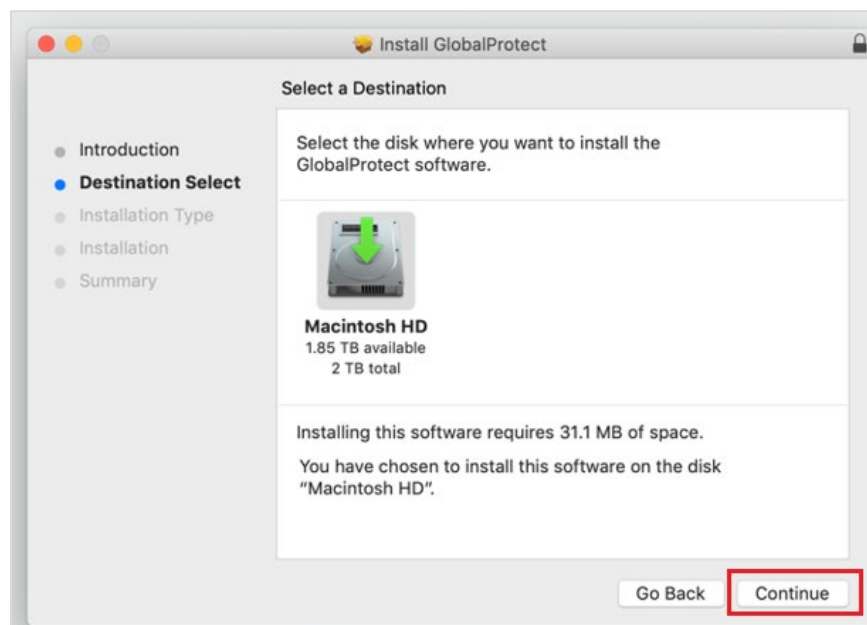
Install GlobalProtect

Select a Destination

Introduction
Destination Select
Installation Type
Installation
Summary

Select the disk where you want to install the GlobalProtect software.

Macintosh HD
1.85 TB available
2 TB total

Installing this software requires 31.1 MB of space.

You have chosen to install this software on the disk "Macintosh HD".

Go Back
Continue